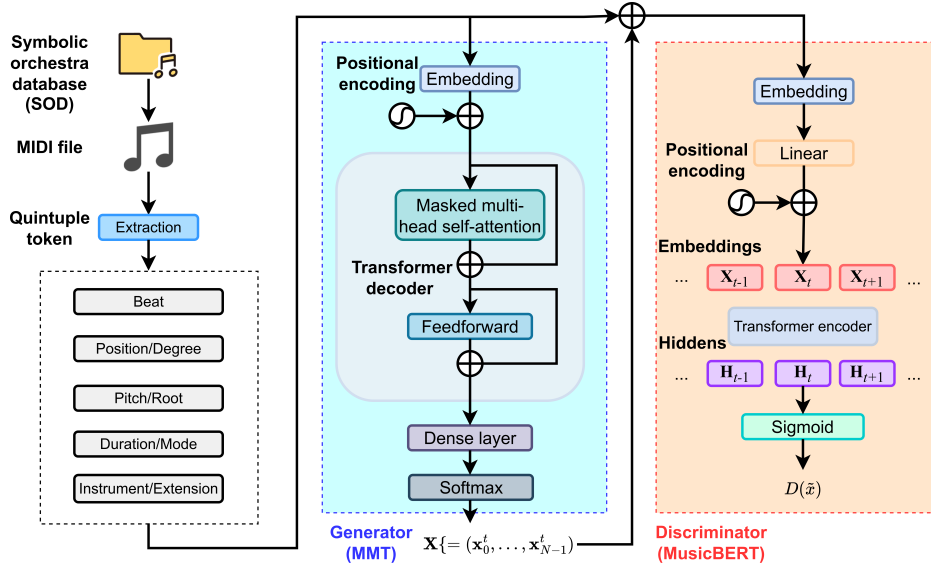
Symbolic orchestra database (SOD)

MIDI file

Quintuple token

Extraction

Beat

Position/Degree

Pitch/Root

Duration/Mode

Instrument/Extension

Positional encoding

Embedding

Masked multi-head self-attention

Transformer decoder

Feedforward

Dense layer

Softmax

Generator (MMT)

$\mathbf{X}\{=(\mathbf{x}_0^t,...,\mathbf{x}_{N-1}^t)$

Embedding

Positional encoding

Linear

Embeddings

... $\mathbf{X}_{t-1}$ $\mathbf{X}_t$ $\mathbf{X}_{t+1}$ ...

Transformer encoder

Hiddens

... $\mathbf{H}_{t-1}$ $\mathbf{H}_t$ $\mathbf{H}_{t+1}$ ...

Sigmoid

$D(\tilde{x})$

Discriminator (MusicBERT)